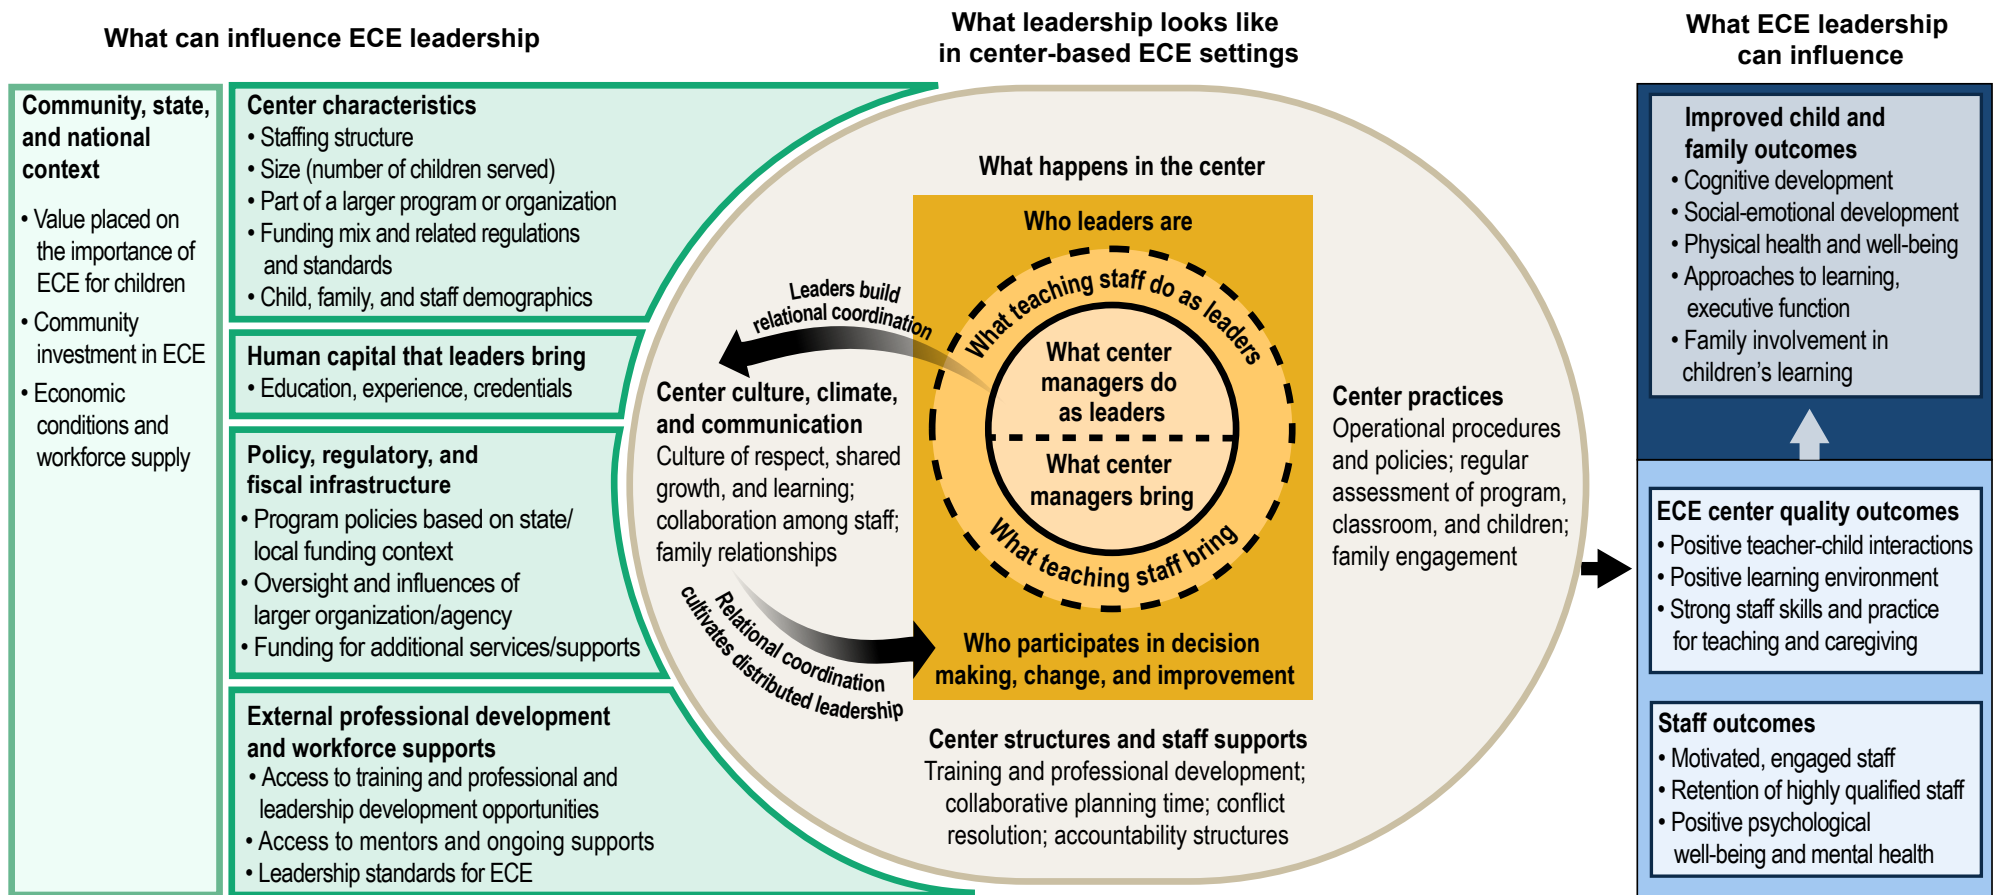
What can influence ECE leadership

Community, state, and national context

• Value placed on the importance of ECE for children
• Community investment in ECE
• Economic conditions and workforce supply

Center characteristics
• Staffing structure
• Size (number of children served)
• Part of a larger program or organization
• Funding mix and related regulations and standards
• Child, family, and staff demographics

Human capital that leaders bring
• Education, experience, credentials

Policy, regulatory, and fiscal infrastructure
• Program policies based on state/ local funding context
• Oversight and influences of larger organization/agency
• Funding for additional services/supports

External professional development and workforce supports
• Access to training and professional and leadership development opportunities
• Access to mentors and ongoing supports
• Leadership standards for ECE

What leadership looks like in center-based ECE settings

What happens in the center

Leaders build relational coordination

Who leaders are

What teaching staff do as leaders

What center managers do as leaders

What center managers bring

What teaching staff bring

Center culture, climate, and communication
Culture of respect, shared growth, and learning; collaboration among staff; family relationships

Relational coordination cultivates distributed leadership

Who participates in decision making, change, and improvement

Center practices
Operational procedures and policies; regular assessment of program, classroom, and children; family engagement

Center structures and staff supports
Training and professional development; collaborative planning time; conflict resolution; accountability structures

What ECE leadership can influence

Improved child and family outcomes
• Cognitive development
• Social-emotional development
• Physical health and well-being
• Approaches to learning, executive function
• Family involvement in children's learning

ECE center quality outcomes
• Positive teacher-child interactions
• Positive learning environment
• Strong staff skills and practice for teaching and caregiving

Staff outcomes
• Motivated, engaged staff
• Retention of highly qualified staff
• Positive psychological well-being and mental health